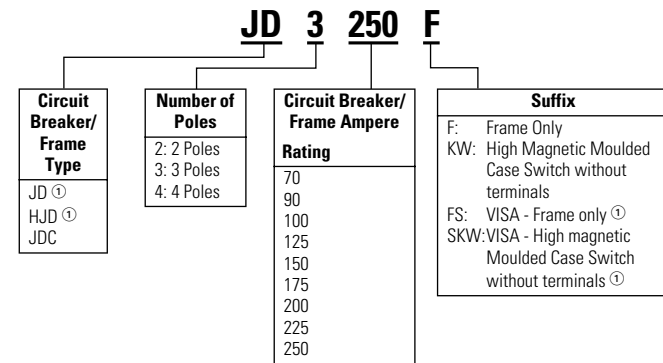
JD 3 250 F

Circuit Breaker/ Frame Type
JD ①
HJD ①
JDC

Number of Poles
2: 2 Poles
3: 3 Poles
4: 4 Poles

Circuit Breaker/ Frame Ampere
Rating
70
90
100
125
150
175
200
225
250

Suffix
F: Frame Only
KW: High Magnetic Moulded Case Switch without terminals
FS: VISA - Frame only ①
SKW: VISA - High magnetic Moulded Case Switch without terminals ①